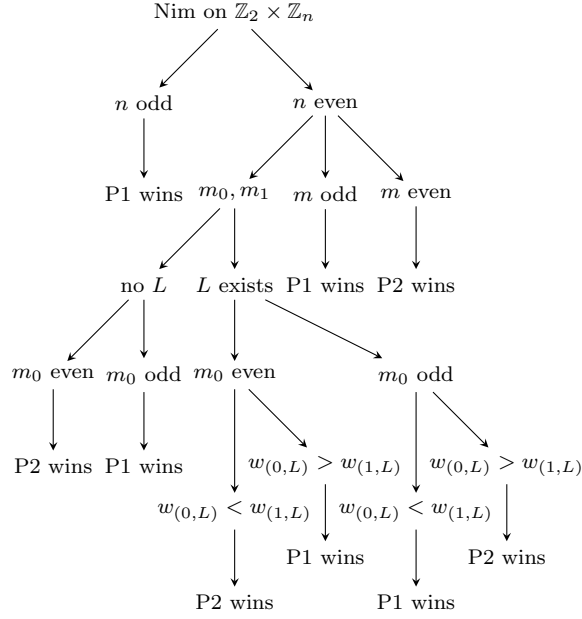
Nim on $\mathbb{Z}_2 \times \mathbb{Z}_n$

$n$ odd

$n$ even

P1 wins

$m_0, m_1$

$m$ odd

$m$ even

no $L$

$L$ exists

P1 wins

P2 wins

$m_0$ even

$m_0$ odd

$m_0$ even

$m_0$ odd

P2 wins

P1 wins

$w_{(0,L)} > w_{(1,L)}$

$w_{(0,L)} > w_{(1,L)}$

$w_{(0,L)} < w_{(1,L)}$

$w_{(0,L)} < w_{(1,L)}$

P1 wins

P2 wins

P2 wins

P1 wins